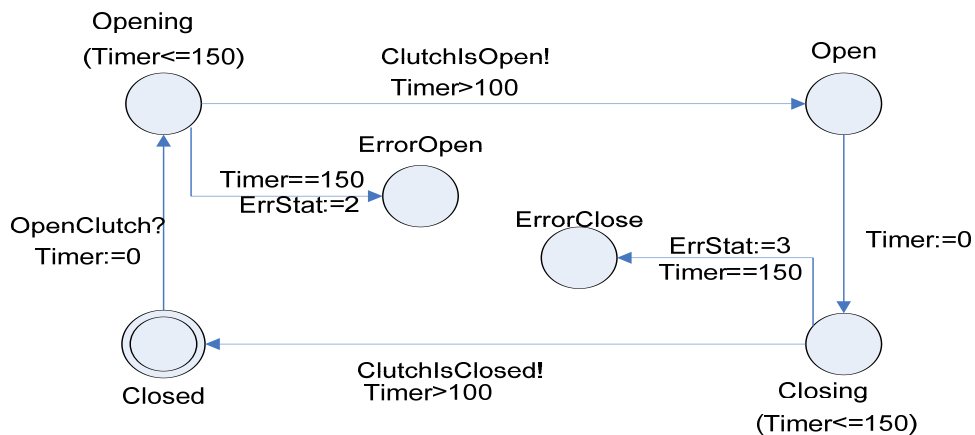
Opening
(Timer<=150)

ClutchIsOpen!
Timer>100

Open

ErrorOpen

Timer==150
ErrStat:=2

OpenClutch?
Timer:=0

ErrorClose

ErrStat:=3
Timer==150

Timer:=0

Closed

ClutchIsClosed!
Timer>100

Closing
(Timer<=150)